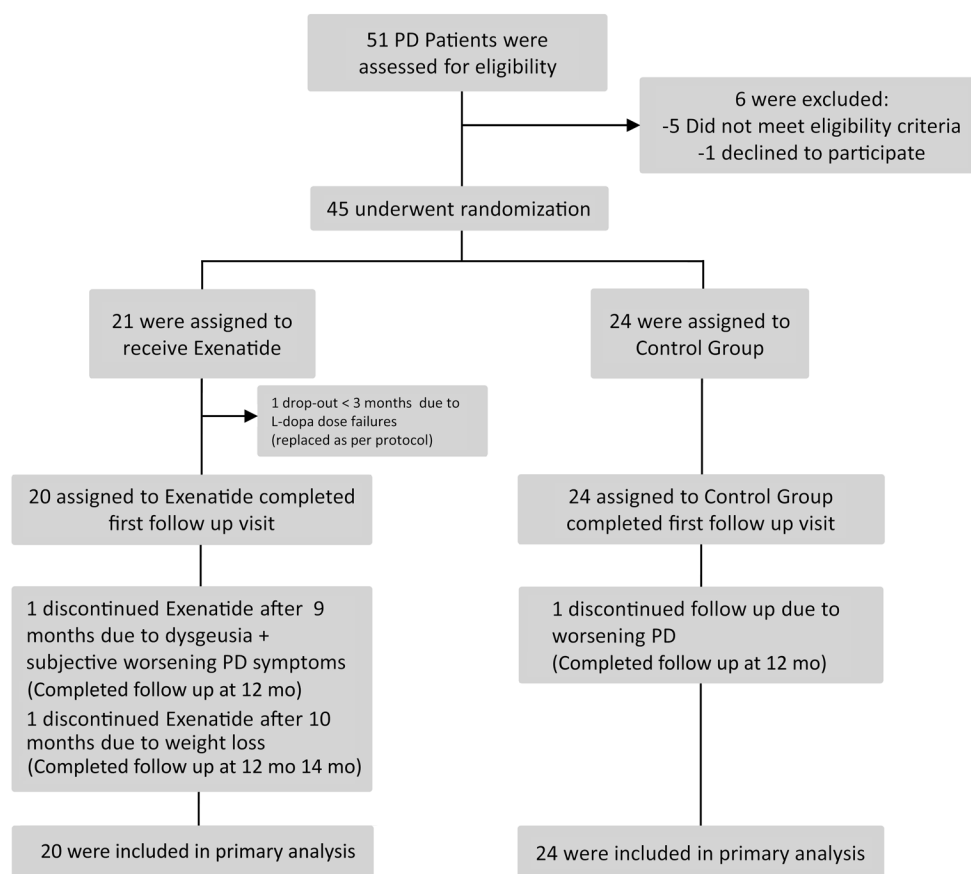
51 PD Patients were assessed for eligibility

6 were excluded:
-5 Did not meet eligibility criteria
-1 declined to participate

45 underwent randomization

21 were assigned to receive Exenatide

24 were assigned to Control Group

1 drop-out < 3 months due to L-dopa dose failures (replaced as per protocol)

20 assigned to Exenatide completed first follow up visit

24 assigned to Control Group completed first follow up visit

1 discontinued Exenatide after 9 months due to dysgeusia + subjective worsening PD symptoms (Completed follow up at 12 mo)
1 discontinued Exenatide after 10 months due to weight loss (Completed follow up at 12 mo 14 mo)

1 discontinued follow up due to worsening PD (Completed follow up at 12 mo)

20 were included in primary analysis

24 were included in primary analysis